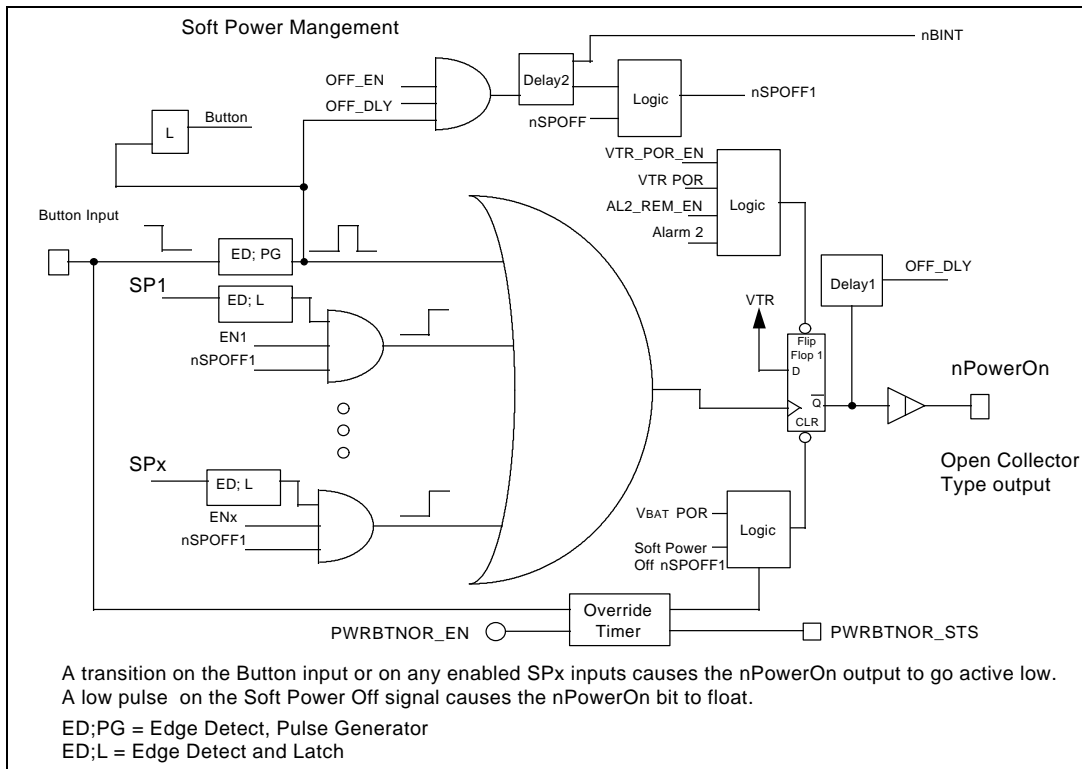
Soft Power Mangement

nBINT

OFF_EN

OFF_DLY

Delay2

Logic

nSPOFF1

nSPOFF

L

Button

VTR_POR_EN

VTR POR

AL2_REM_EN

Logic

Alarm 2

Button Input

ED; PG

Delay1

OFF_DLY

SP1

ED; L

VTR

EN1

nSPOFF1

Flip Flop 1

D

nPowerOn

Q

CLR

SPx

ED; L

Open Collector Type output

ENx

nSPOFF1

VBAT POR

Logic

Soft Power Off nSPOFF1

Override Timer

PWRBTNOR_EN

PWRBTNOR_STS

A transition on the Button input or on any enabled SPx inputs causes the nPowerOn output to go active low. A low pulse on the Soft Power Off signal causes the nPowerOn bit to float.

ED;PG = Edge Detect, Pulse Generator
ED;L = Edge Detect and Latch